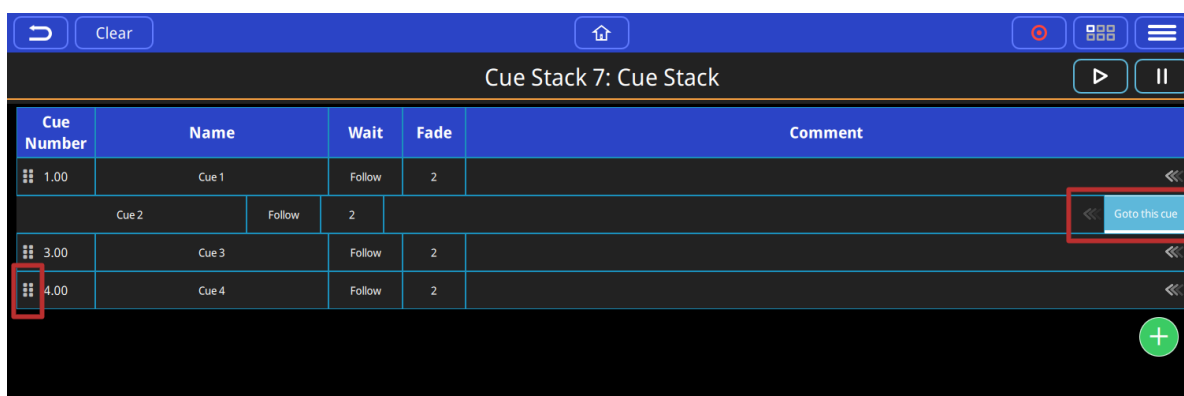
Clear

Cue Stack 7: Cue Stack

| Cue Number | Name | Wait | Fade | Comment |
|---|---|---|---|---|
| 1.00 | Cue 1 | Follow | 2 | |
| | Cue 2 | Follow | 2 | Goto this cue |
| 3.00 | Cue 3 | Follow | 2 | |
| 4.00 | Cue 4 | Follow | 2 | |